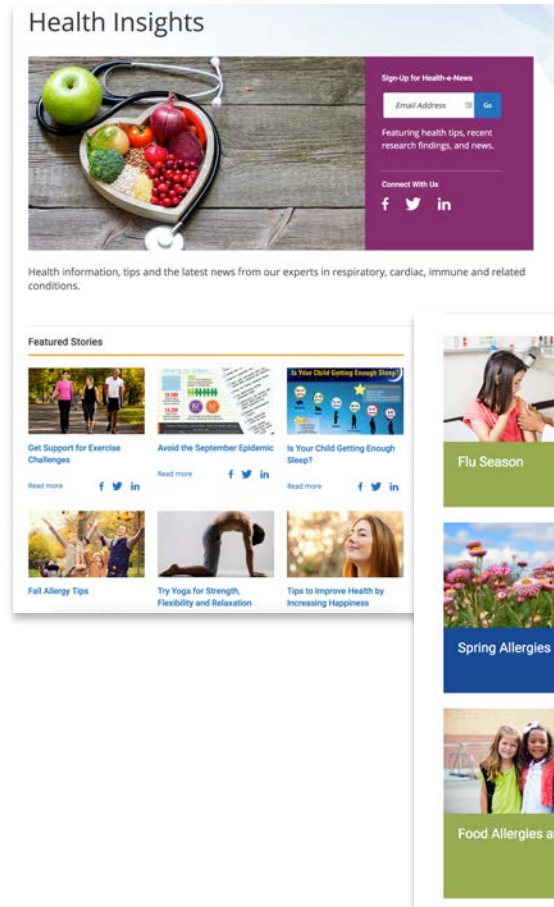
Health Insights

Sign-Up for Health-e-News

Email Address

Go

Featuring health tips, recent research findings, and news.

Connect With Us

f in

Health information, tips and the latest news from our experts in respiratory, cardiac, immune and related conditions.

Featured Stories

Is Your Child Getting Enough Sleep?

Get Support for Exercise Challenges

Read more

f in

Avoid the September Epidemic

Read more

f in

Is Your Child Getting Enough Sleep?

Read more

f in

Fall Allergy Tips

Try Yoga for Strength, Flexibility and Relaxation

Tips to Improve Health by Increasing Happiness

Flu Season

Spring Allergies

Food Allergies a